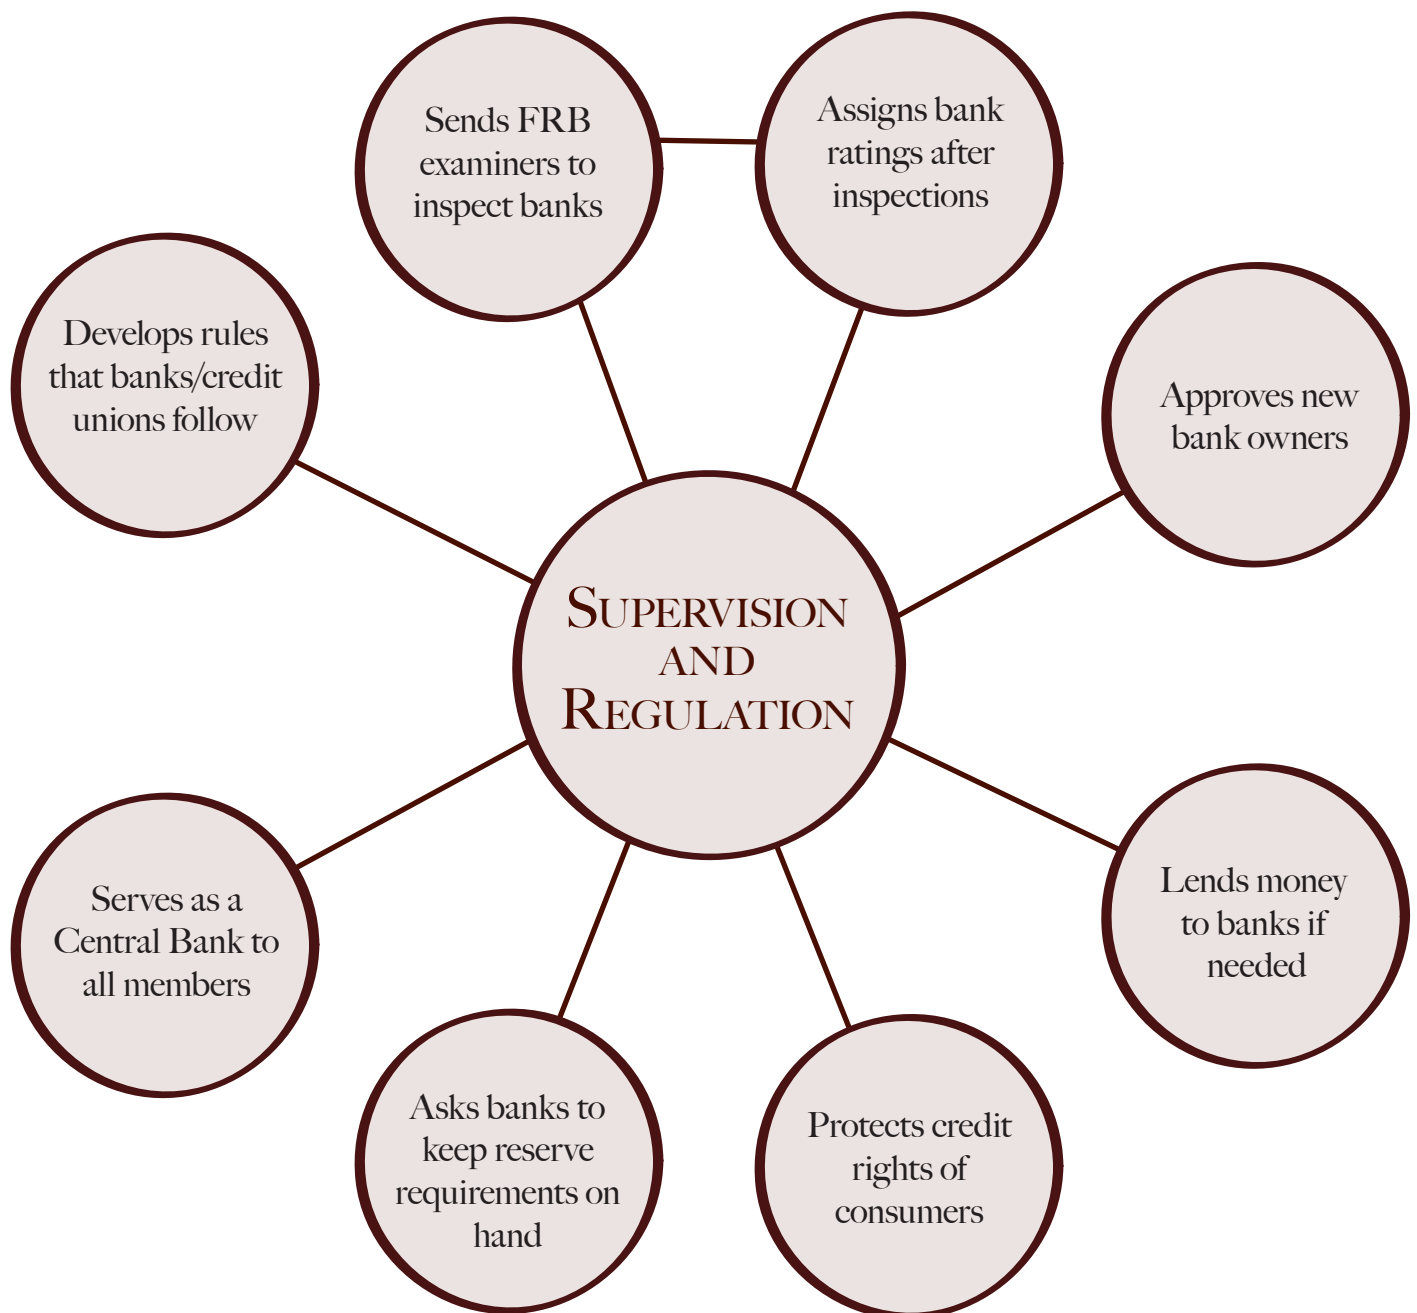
Sends FRB examiners to inspect banks

Assigns bank ratings after inspections

Develops rules that banks/credit unions follow

Approves new bank owners

Supervision and Regulation

Serves as a Central Bank to all members

Lends money to banks if needed

Asks banks to keep reserve requirements on hand

Protects credit rights of consumers